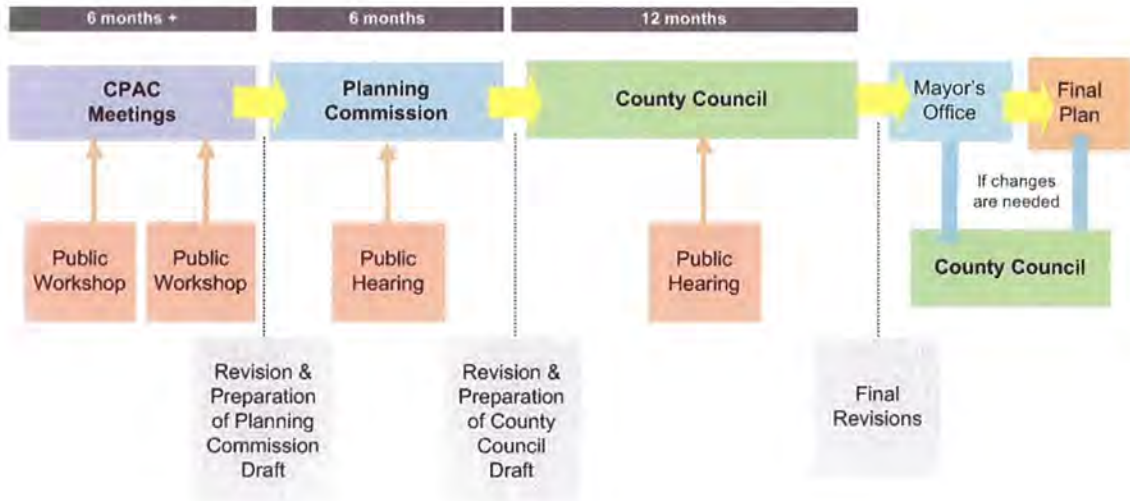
6 months +

6 months

12 months

CPAC Meetings

Planning Commission

County Council

Mayor's Office

Final Plan

Public Workshop

Public Workshop

Public Hearing

Public Hearing

If changes are needed

County Council

Revision & Preparation of Planning Commission Draft

Revision & Preparation of County Council Draft

Final Revisions